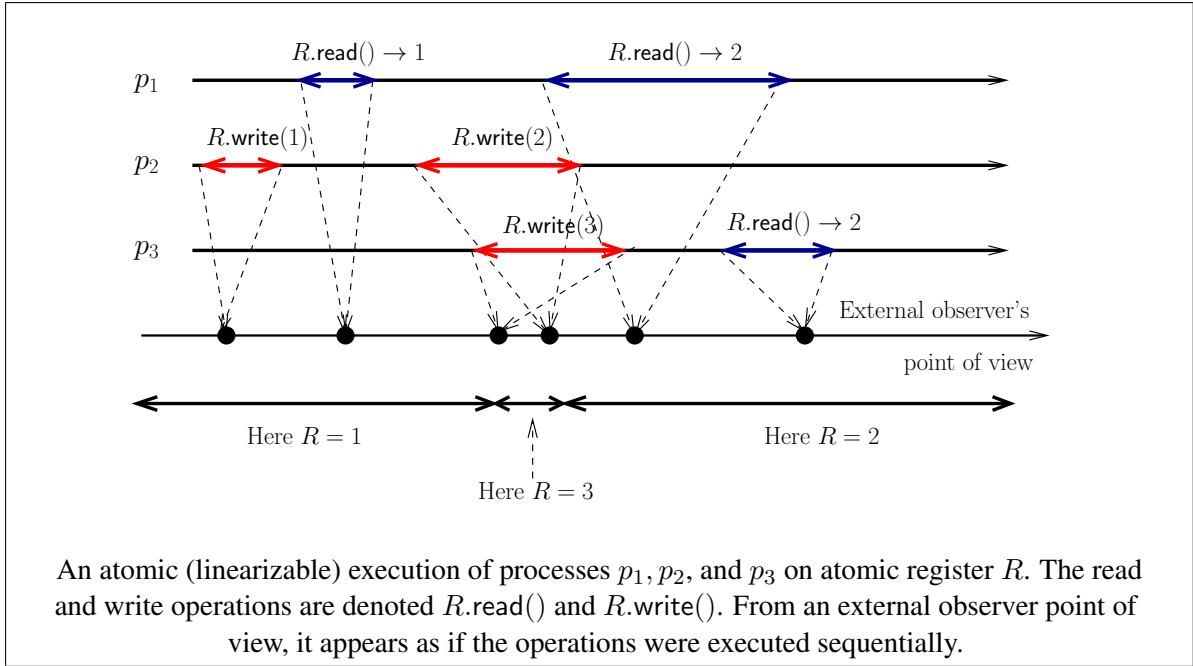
$R.\mathsf{read}() \to 1$

$R.\mathsf{read}() \to 2$

$p_1$

$R.\mathsf{write}(1)$

$R.\mathsf{write}(2)$

$p_2$

$R.\mathsf{write}(3)$

$R.\mathsf{read}() \to 2$

$p_3$

External observer's point of view

Here $R = 1$

Here $R = 2$

Here $R = 3$

An atomic (linearizable) execution of processes $p_1, p_2$, and $p_3$ on atomic register $R$. The read and write operations are denoted $R.\mathsf{read}()$ and $R.\mathsf{write}()$. From an external observer point of view, it appears as if the operations were executed sequentially.